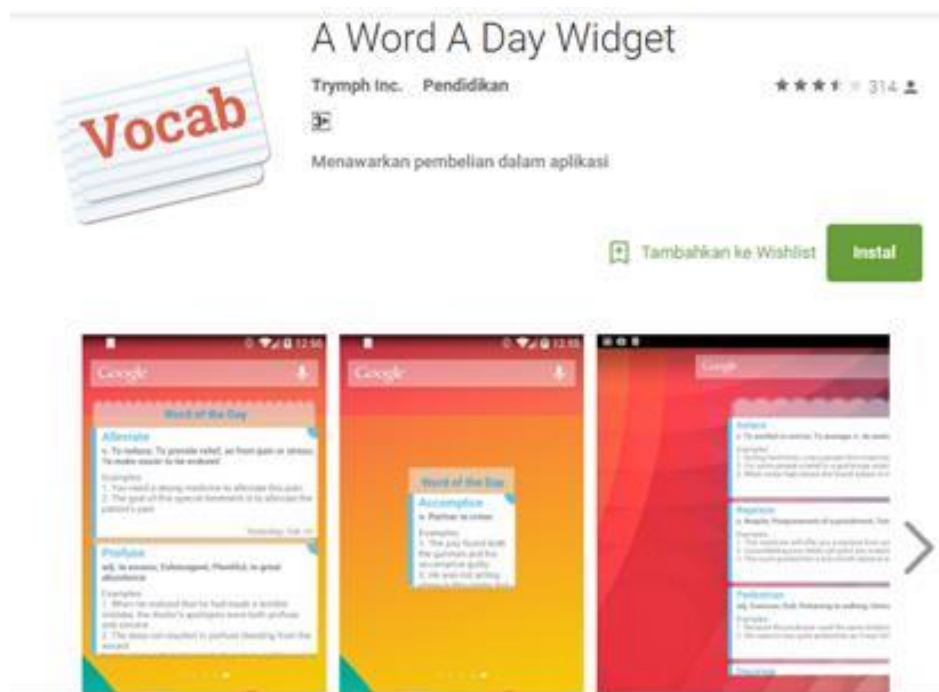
Vocab

A Word A Day Widget

Trymph Inc. Pendidikan

314

Menawarkan pembelian dalam aplikasi

Tambahkan ke Wishlist

Instal

Google

Word of the Day

Alleviate

v. To reduce, To provide relief, as from pain or stress; To make easier to be endured

Examples:

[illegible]

Profuse

adj. In excess; Extravagant, Plentiful, in great abundance

Examples:

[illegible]

Google

Word of the Day

Accomplice

n. Partner in crime

Examples:

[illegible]

Google

Solace

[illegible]

Reprisal

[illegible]

Pedestrian

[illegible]